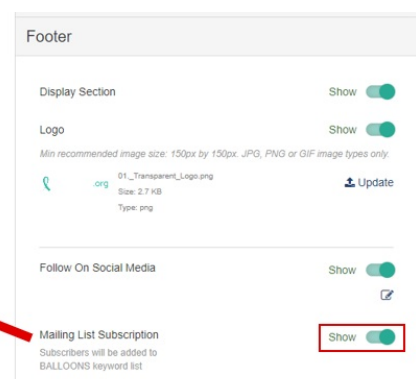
Footer

Display Section

Show

Logo

Show

Min recommended image size: 150px by 150px. JPG, PNG or GIF image types only.

.org

01._Transparent_Logo.png
Size: 2.7 KB
Type: png

Update

Follow On Social Media

Show

Mailing List Subscription

Show

Subscribers will be added to BALLOONS keyword list